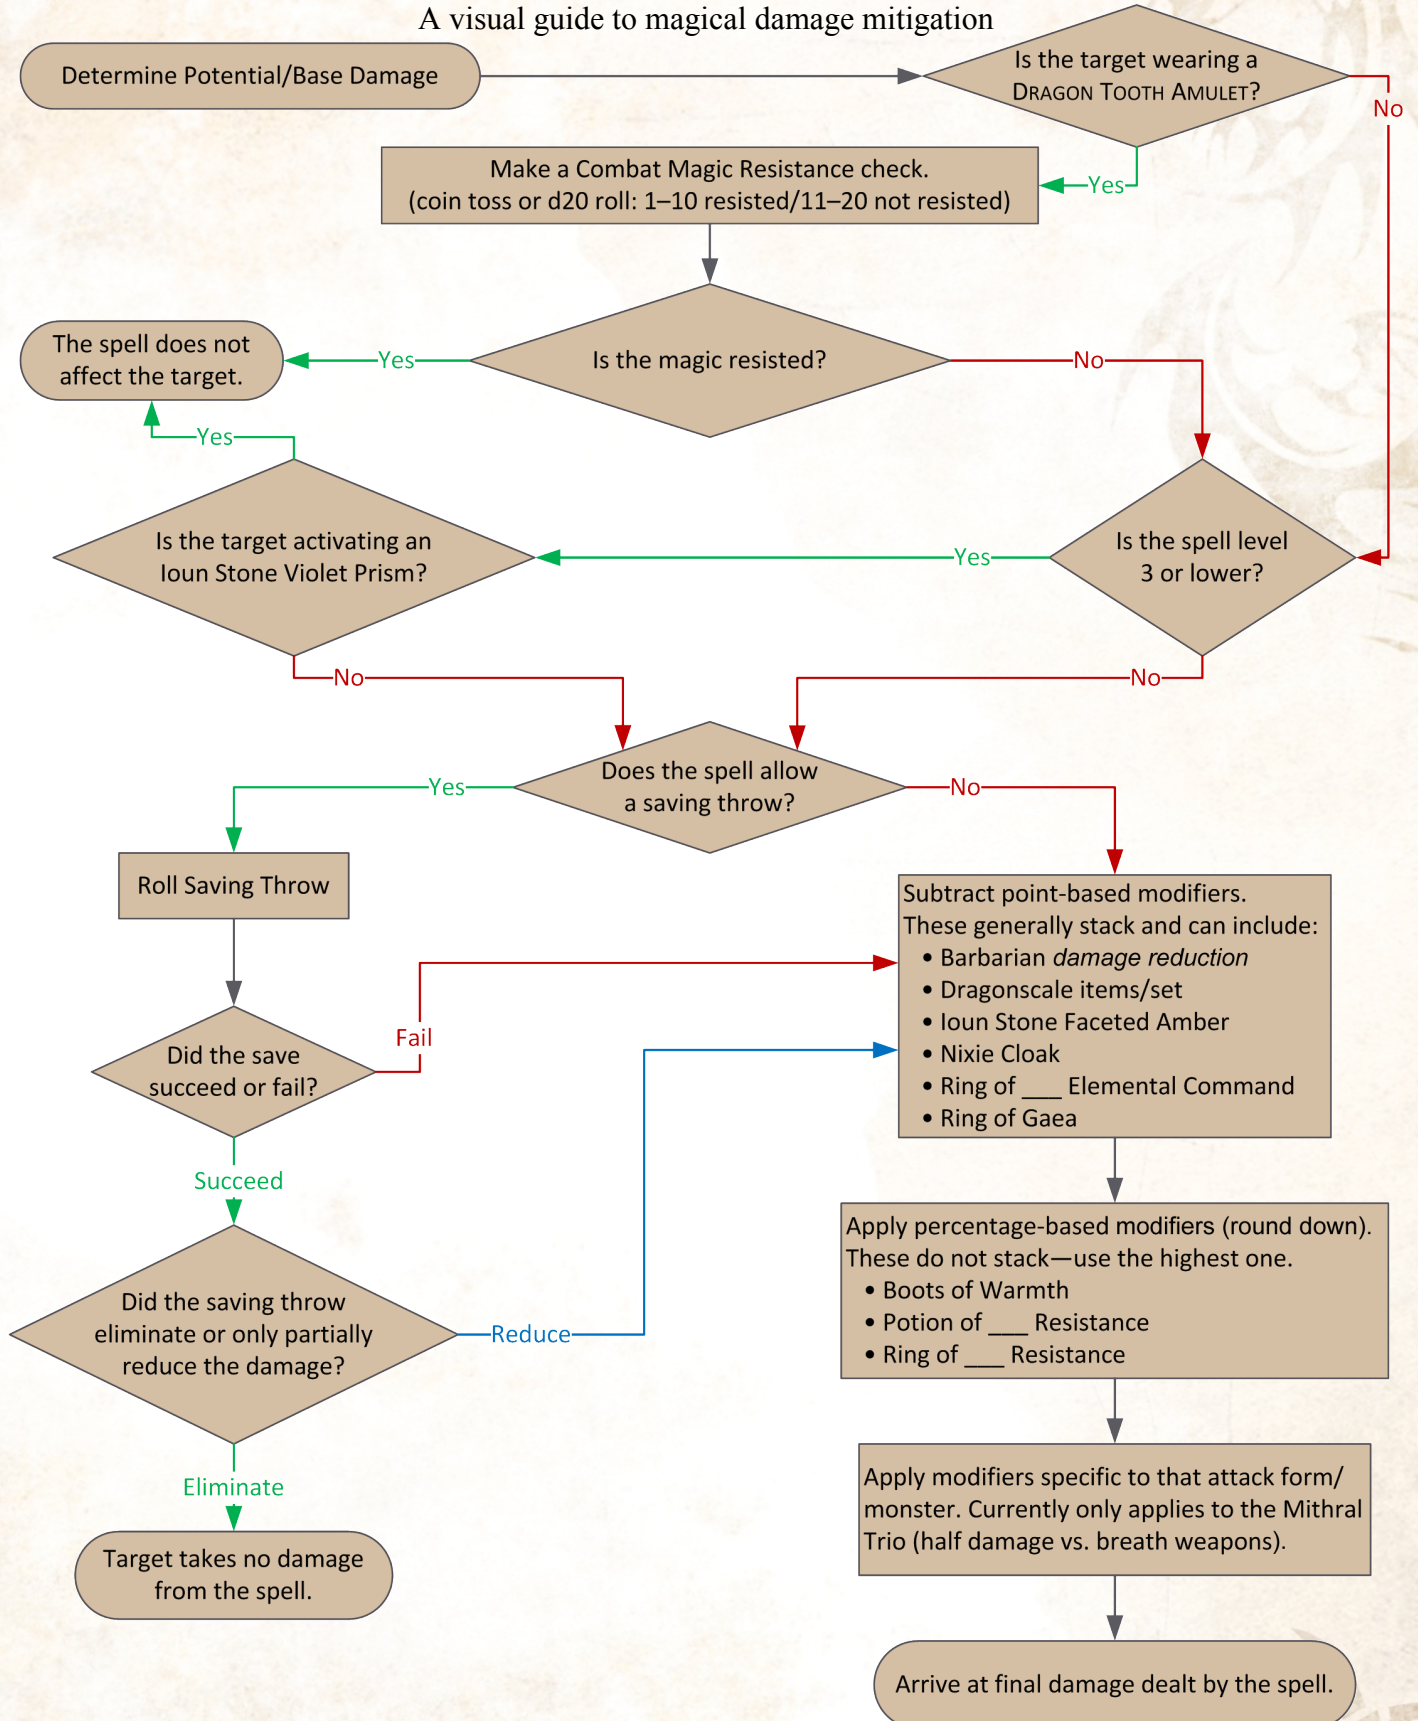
A visual guide to magical damage mitigation

Determine Potential/Base Damage

Is the target wearing a DRAGON TOOTH AMULET?

No

Yes

Make a Combat Magic Resistance check. (coin toss or d20 roll: 1–10 resisted/11–20 not resisted)

Is the magic resisted?

Yes

The spell does not affect the target.

No

Yes

Is the target activating an Ioun Stone Violet Prism?

Yes

Is the spell level 3 or lower?

No

No

Does the spell allow a saving throw?

Yes

No

Roll Saving Throw

Subtract point-based modifiers. These generally stack and can include:
• Barbarian *damage reduction*
• Dragonscale items/set
• Ioun Stone Faceted Amber
• Nixie Cloak
• Ring of ___ Elemental Command
• Ring of Gaea

Fail

Did the save succeed or fail?

Succeed

Apply percentage-based modifiers (round down). These do not stack—use the highest one.
• Boots of Warmth
• Potion of ___ Resistance
• Ring of ___ Resistance

Did the saving throw eliminate or only partially reduce the damage?

Reduce

Apply modifiers specific to that attack form/ monster. Currently only applies to the Mithral Trio (half damage vs. breath weapons).

Eliminate

Target takes no damage from the spell.

Arrive at final damage dealt by the spell.